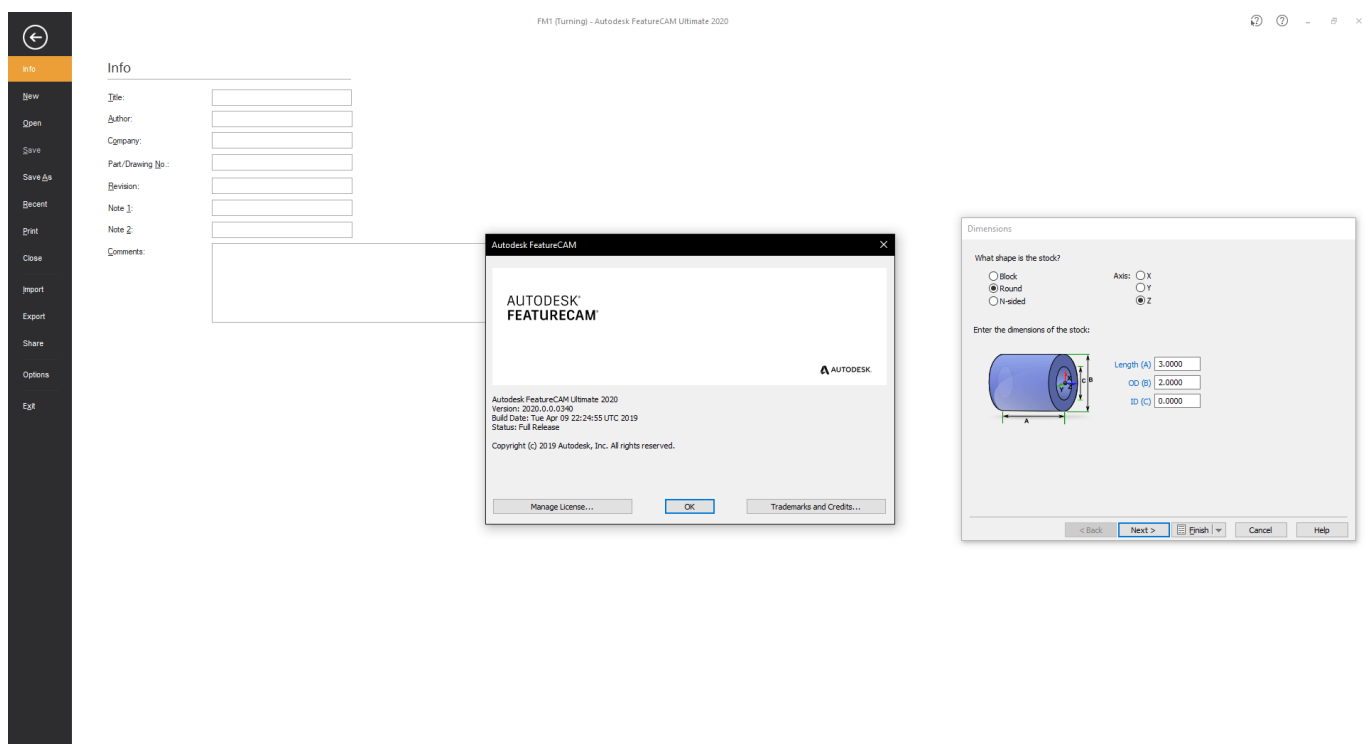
FM1 (Turning) - Autodesk FeatureCAM Ultimate 2020

Info
New
Open
Save
Save As
Recent
Print
Close
Import
Export
Share
Options
Exit

Info

Title:
Author:
Company:
Part/Drawing No.:
Revision:
Note 1:
Note 2:
Comments:

Autodesk FeatureCAM

AUTODESK®
FEATURECAM®

AUTODESK.

Autodesk FeatureCAM Ultimate 2020
Version: 2020.0.0.0340
Build Date: Tue Apr 09 22:24:55 UTC 2019
Status: Full Release

Copyright (c) 2019 Autodesk, Inc. All rights reserved.

Manage License...
OK
Trademarks and Credits...

Dimensions

What shape is the stock?

Block
Round
N-sided

Axis: X
Y
Z

Enter the dimensions of the stock:

C
B
A

Length (A) 3.0000
OD (B) 2.0000
ID (C) 0.0000

< Back
Next >
Finish
Cancel
Help